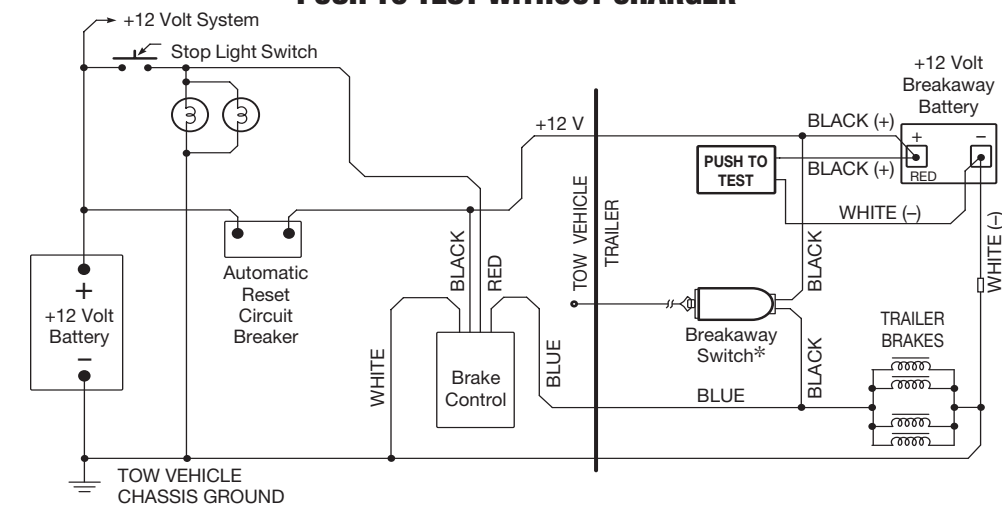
PUSH TO TEST WITHOUT CHARGER

+12 Volt System

Stop Light Switch

+12 Volt Breakaway Battery

+ −

RED

BLACK (+)

+12 V

PUSH TO TEST

BLACK (+)

WHITE (–)

TOW VEHICLE

TRAILER

BLACK

WHITE (–)

BLACK

RED

Automatic Reset Circuit Breaker

+

+12 Volt Battery

−

WHITE

Brake Control

BLUE

Breakaway Switch*

BLACK

TRAILER BRAKES

BLUE

TOW VEHICLE CHASSIS GROUND